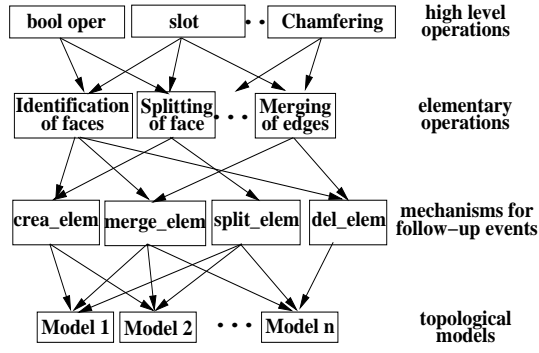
bool oper

slot

Chamfering

high level operations

Identification of faces

Splitting of face

Merging of edges

elementary operations

crea_elem

merge_elem

split_elem

del_elem

mechanisms for follow–up events

Model 1

Model 2

Model n

topological models